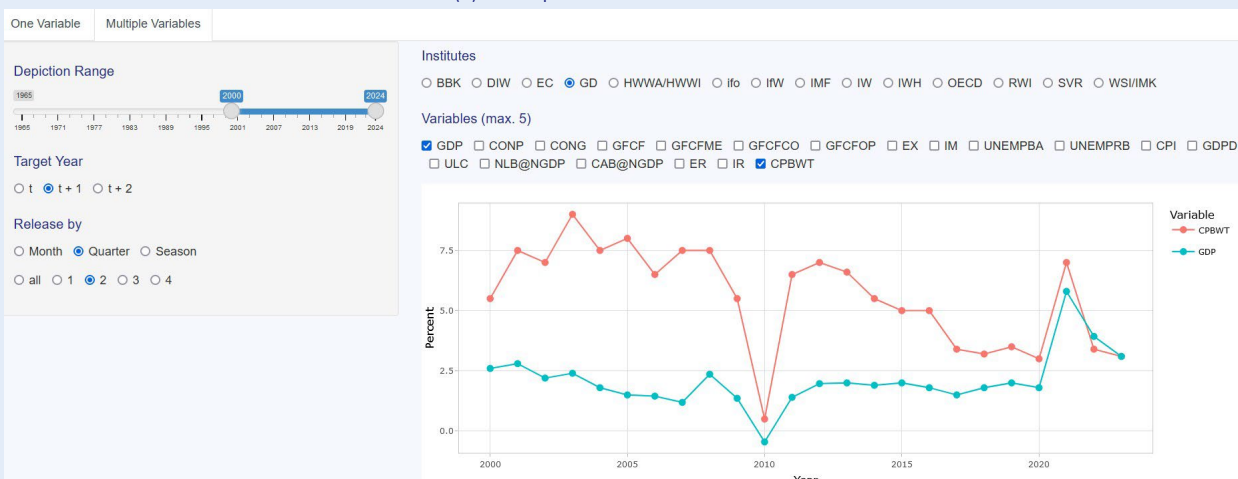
One Variable | Multiple Variables

Depiction Range

1965 2000 2024

1965 1971 1977 1983 1989 1995 2001 2007 2013 2019 2024

Target Year

○ t ◉ t + 1 ○ t + 2

Release by

○ Month ◉ Quarter ○ Season

○ all ○ 1 ◉ 2 ○ 3 ○ 4

Institutes

○ BBK ○ DIW ○ EC ◉ GD ○ HWWA/HWWI ○ ifo ○ IfW ○ IMF ○ IW ○ IWH ○ OECD ○ RWI ○ SVR ○ WSI/IMK

Variables (max. 5)

☑ GDP ☐ CONP ☐ CONG ☐ GFCF ☐ GFCFME ☐ GFCFCO ☐ GFCFOP ☐ EX ☐ IM ☐ UNEMPBA ☐ UNEMPRB ☐ CPI ☐ GDPD ☐ ULC ☐ NLB@NGDP ☐ CAB@NGDP ☐ ER ☐ IR ☑ CPBWT

Percent

7.5
5.0
2.5
0.0

2000 2005 2010 2015 2020

Year

Variable
CPBWT
GDP